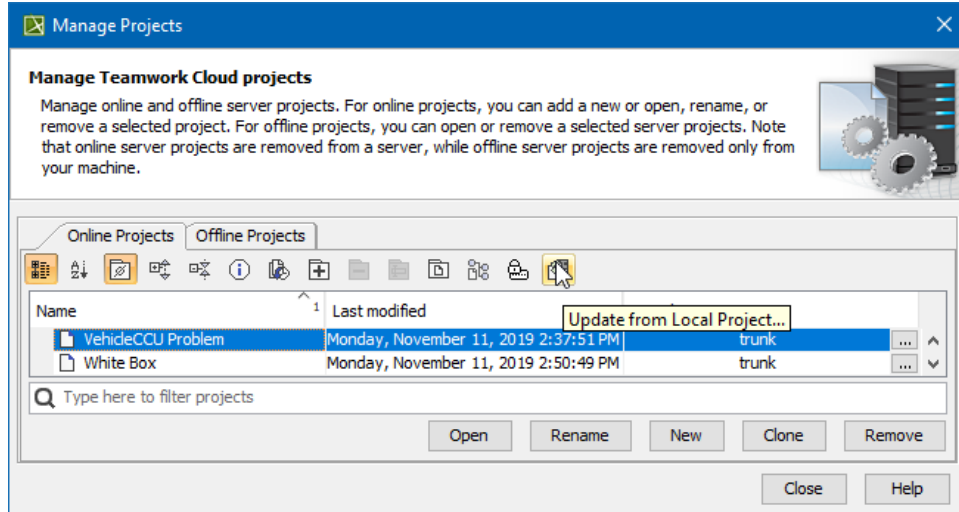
Manage Projects

Manage Teamwork Cloud projects

Manage online and offline server projects. For online projects, you can add a new or open, rename, or remove a selected project. For offline projects, you can open or remove a selected server projects. Note that online server projects are removed from a server, while offline server projects are removed only from your machine.

Online Projects | Offline Projects

| Name 1 | Last modified | |
|---|---|---|
| VehicleCCU Problem | Monday, November 11, 2019 2:37:51 PM | trunk |
| White Box | Monday, November 11, 2019 2:50:49 PM | trunk |

Update from Local Project...

Type here to filter projects

Open Rename New Clone Remove

Close Help